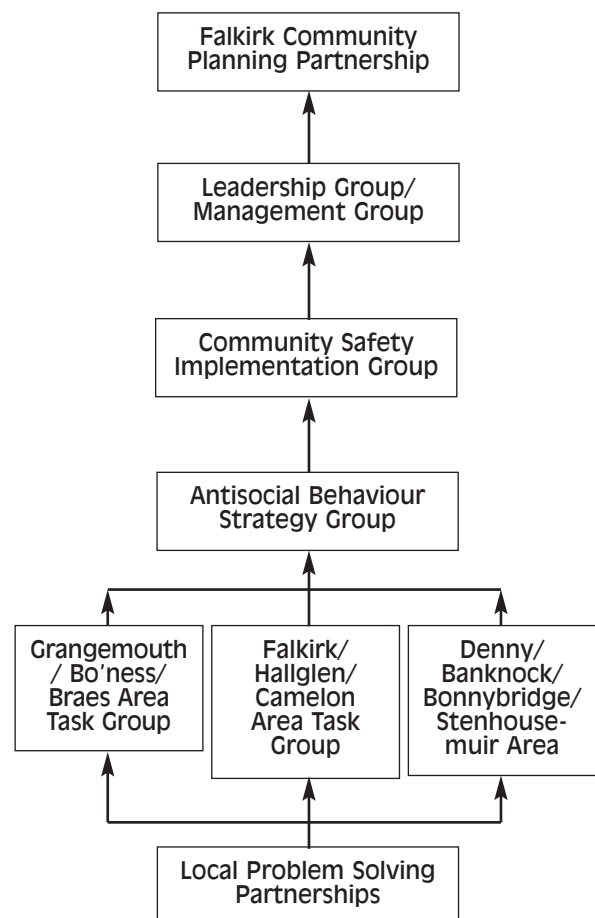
Falkirk Community Planning Partnership

Leadership Group/ Management Group

Community Safety Implementation Group

Antisocial Behaviour Strategy Group

Grangemouth / Bo'ness/ Braes Area Task Group

Falkirk/ Hallglen/ Camelon Area Task Group

Denny/ Banknock/ Bonnybridge/ Stenhousemuir Area

Local Problem Solving Partnerships